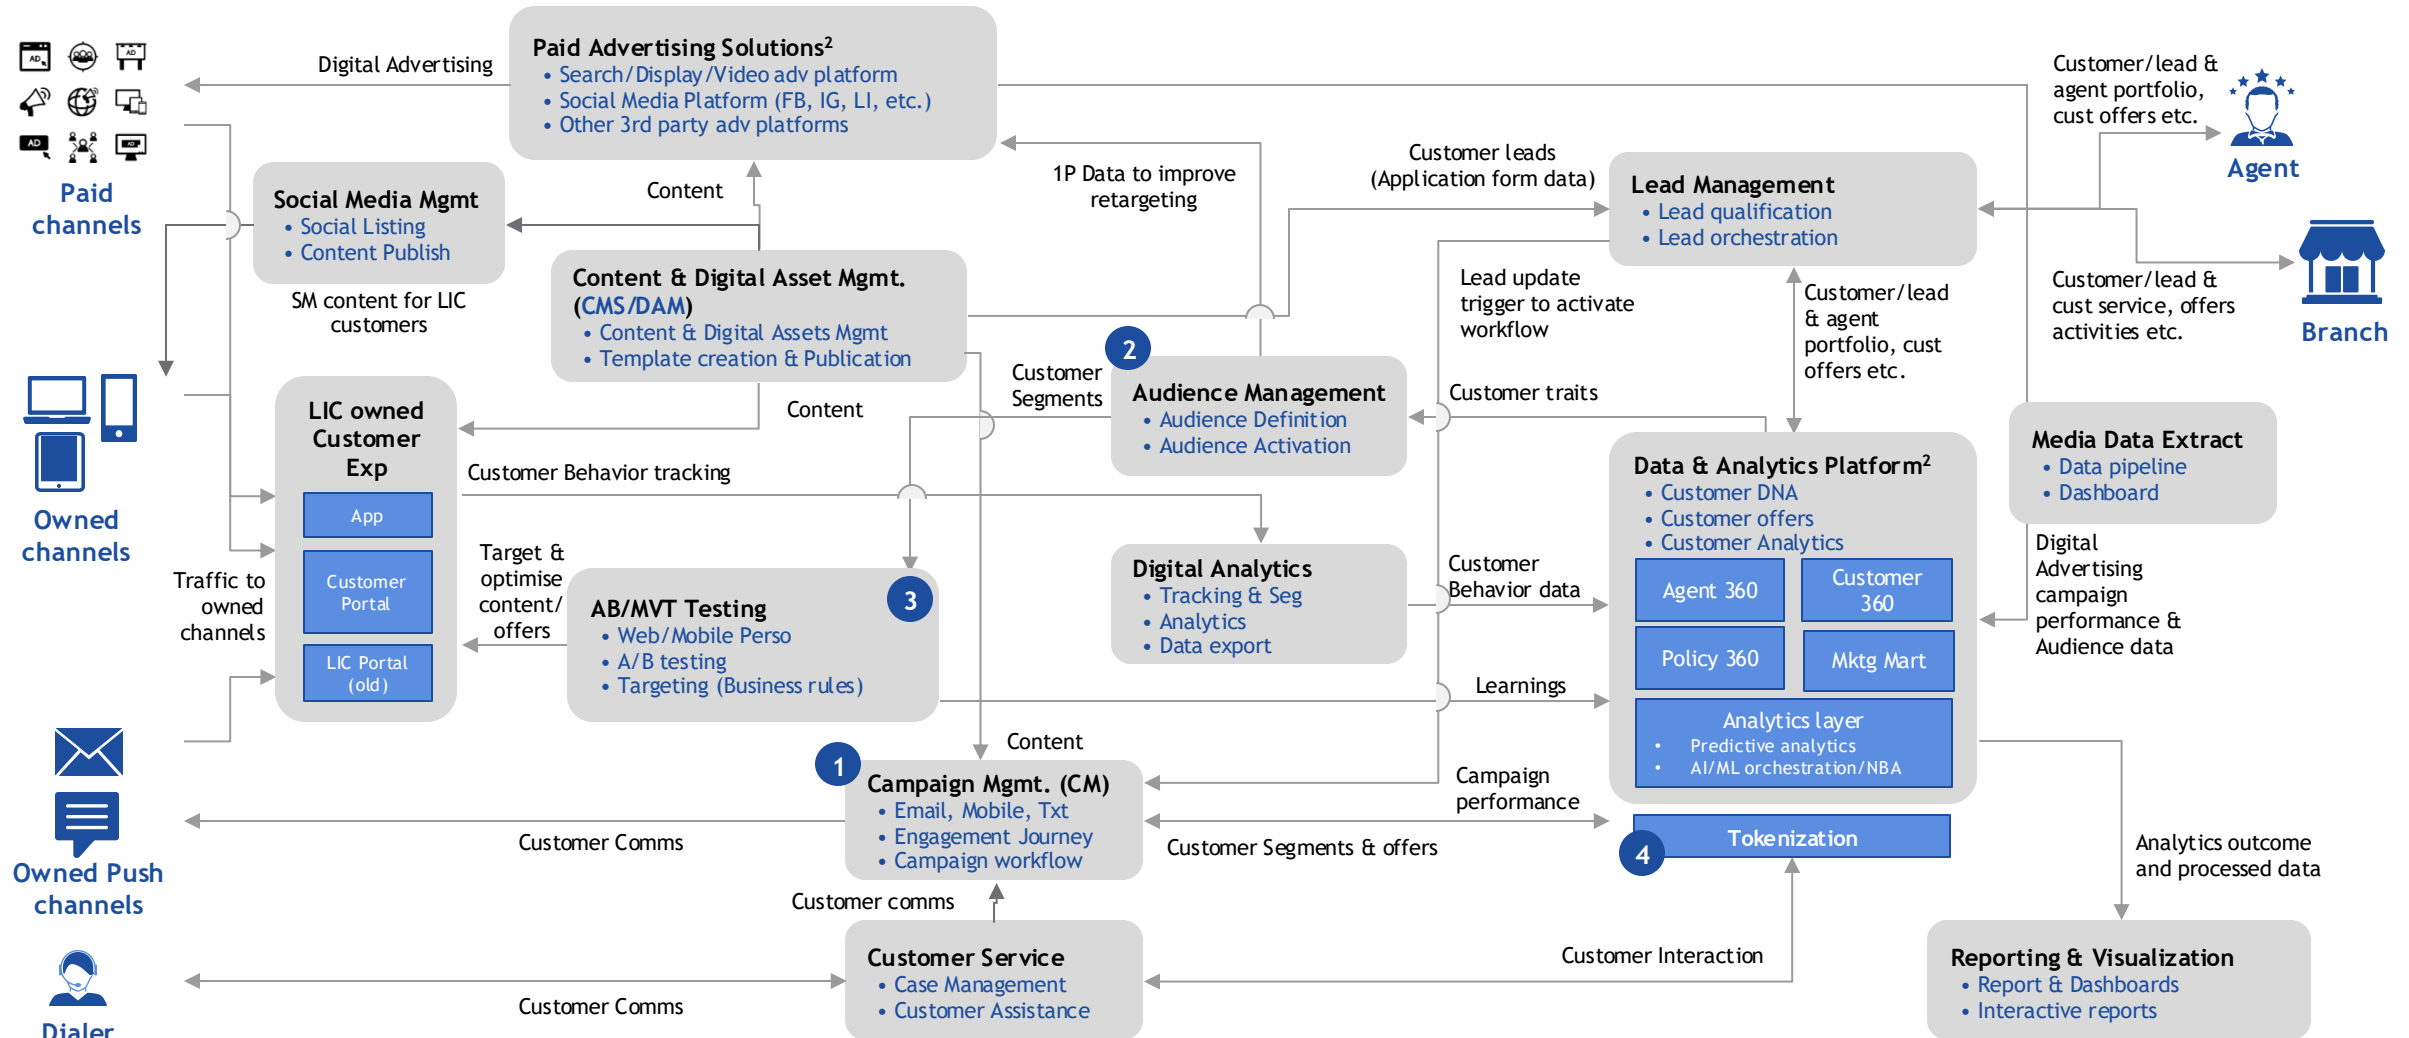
Paid channels

Digital Advertising

Paid Advertising Solutions$^2$
• Search/Display/Video adv platform
• Social Media Platform (FB, IG, LI, etc.)
• Other 3rd party adv platforms

Customer/lead & agent portfolio, cust offers etc.

Agent

Social Media Mgmt
• Social Listing
• Content Publish

Content

1P Data to improve retargeting

Customer leads (Application form data)

Lead Management
• Lead qualification
• Lead orchestration

Customer/lead & cust service, offers activities etc.

Branch

SM content for LIC customers

Content & Digital Asset Mgmt. (CMS/DAM)
• Content & Digital Assets Mgmt
• Template creation & Publication

Lead update trigger to activate workflow

Customer/lead & agent portfolio, cust offers etc.

Owned channels

LIC owned Customer Exp

App

Customer Portal

LIC Portal (old)

Content

Customer Segments

2

Audience Management
• Audience Definition
• Audience Activation

Customer traits

Media Data Extract
• Data pipeline
• Dashboard

Customer Behavior tracking

Data & Analytics Platform$^2$
• Customer DNA
• Customer offers
• Customer Analytics

Agent 360

Customer 360

Policy 360

Mktg Mart

Analytics layer
• Predictive analytics
• AI/ML orchestration/NBA

Digital Advertising campaign performance & Audience data

Traffic to owned channels

Target & optimise content/offers

AB/MVT Testing
3
• Web/Mobile Perso
• A/B testing
• Targeting (Business rules)

Digital Analytics
• Tracking & Seg
• Analytics
• Data export

Customer Behavior data

Learnings

Owned Push channels

Content

1

Campaign Mgmt. (CM)
• Email, Mobile, Txt
• Engagement Journey
• Campaign workflow

Campaign performance

Customer Comms

Customer Segments & offers

4

Tokenization

Analytics outcome and processed data

Customer comms

Customer Service
• Case Management
• Customer Assistance

Customer Interaction

Reporting & Visualization
• Report & Dashboards
• Interactive reports

Dialer

Customer Comms